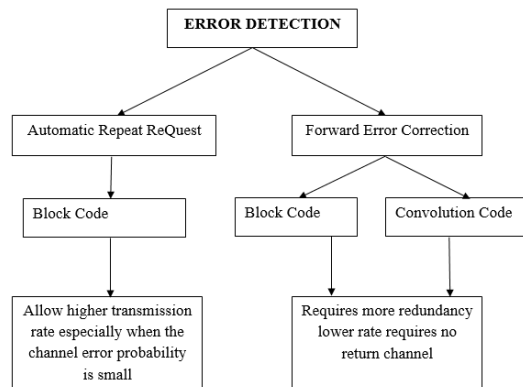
ERROR DETECTION

Automatic Repeat ReQuest

Forward Error Correction

Block Code

Block Code

Convolution Code

Allow higher transmission rate especially when the channel error probability is small

Requires more redundancy lower rate requires no return channel